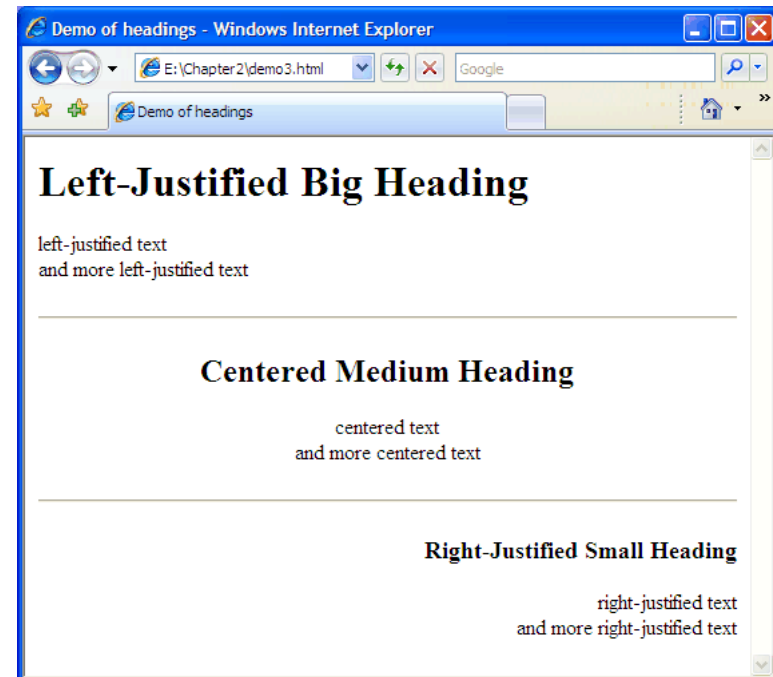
Demo of headings - Windows Internet Explorer

E:\Chapter2\demo3.html

Google

Demo of headings

# Left-Justified Big Heading

left-justified text
and more left-justified text

## Centered Medium Heading

centered text
and more centered text

### Right-Justified Small Heading

right-justified text
and more right-justified text